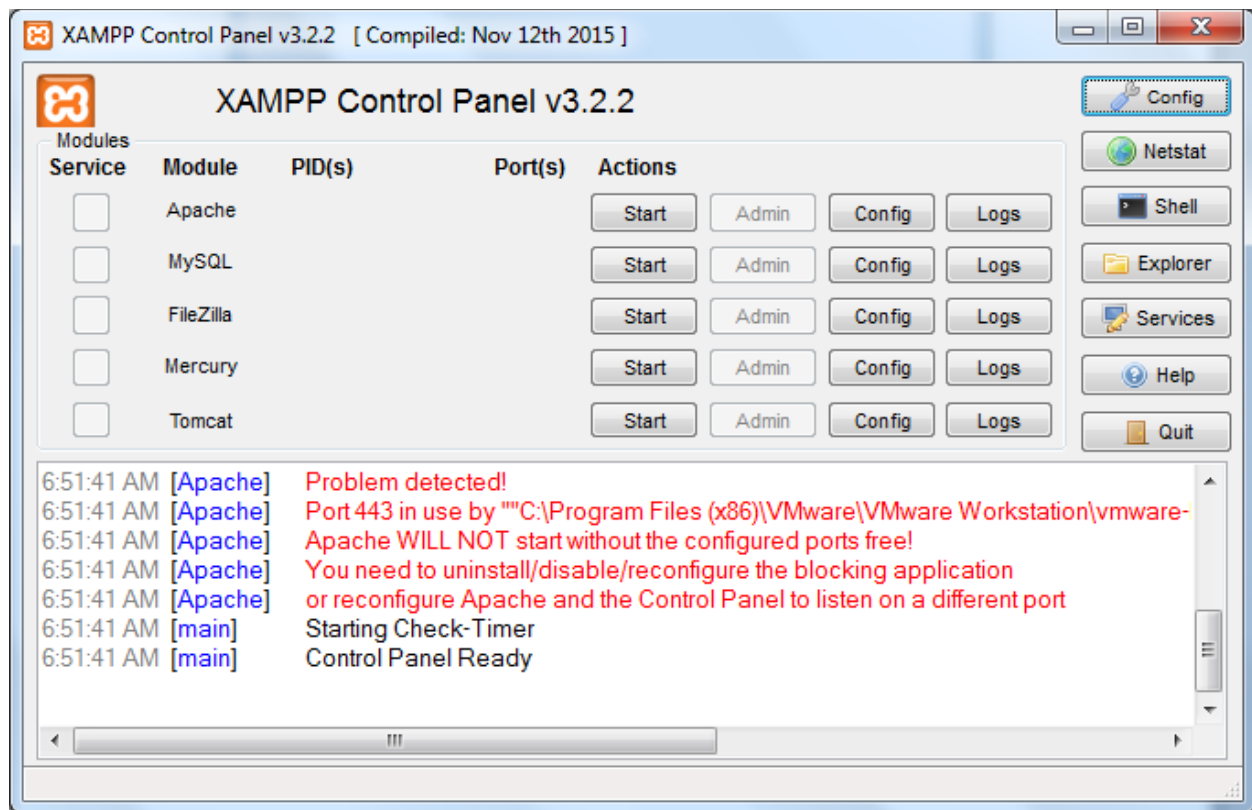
XAMPP Control Panel v3.2.2 [ Compiled: Nov 12th 2015 ]

XAMPP Control Panel v3.2.2

Config
Netstat
Shell
Explorer
Services
Help
Quit

Modules

| Service | Module | PID(s) | Port(s) | Actions | | | |
|---|---|---|---|---|---|---|---|
| | Apache | | | Start | Admin | Config | Logs |
| | MySQL | | | Start | Admin | Config | Logs |
| | FileZilla | | | Start | Admin | Config | Logs |
| | Mercury | | | Start | Admin | Config | Logs |
| | Tomcat | | | Start | Admin | Config | Logs |

6:51:41 AM [Apache] Problem detected!
6:51:41 AM [Apache] Port 443 in use by ""C:\Program Files (x86)\VMware\VMware Workstation\vmware-
6:51:41 AM [Apache] Apache WILL NOT start without the configured ports free!
6:51:41 AM [Apache] You need to uninstall/disable/reconfigure the blocking application
6:51:41 AM [Apache] or reconfigure Apache and the Control Panel to listen on a different port
6:51:41 AM [main] Starting Check-Timer
6:51:41 AM [main] Control Panel Ready